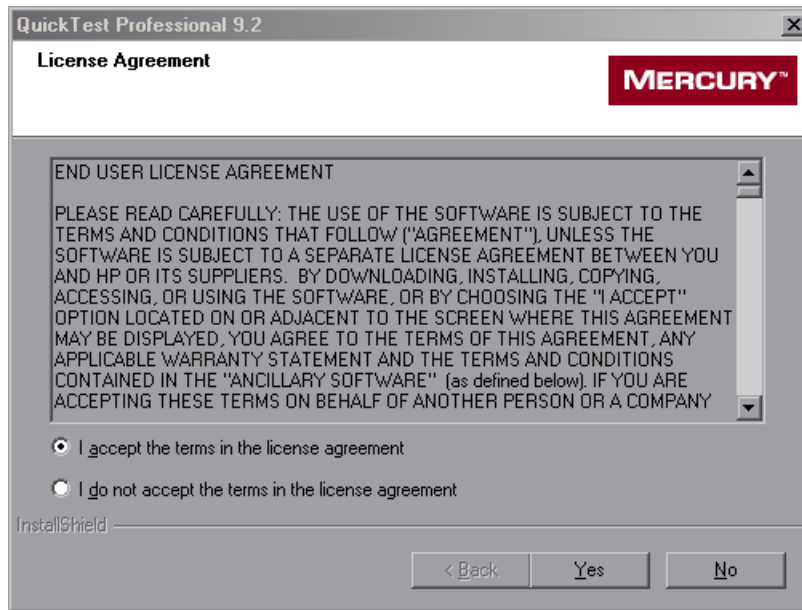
QuickTest Professional 9.2

License Agreement

MERCURY™

END USER LICENSE AGREEMENT

PLEASE READ CAREFULLY: THE USE OF THE SOFTWARE IS SUBJECT TO THE TERMS AND CONDITIONS THAT FOLLOW ("AGREEMENT"), UNLESS THE SOFTWARE IS SUBJECT TO A SEPARATE LICENSE AGREEMENT BETWEEN YOU AND HP OR ITS SUPPLIERS. BY DOWNLOADING, INSTALLING, COPYING, ACCESSING, OR USING THE SOFTWARE, OR BY CHOOSING THE "I ACCEPT" OPTION LOCATED ON OR ADJACENT TO THE SCREEN WHERE THIS AGREEMENT MAY BE DISPLAYED, YOU AGREE TO THE TERMS OF THIS AGREEMENT, ANY APPLICABLE WARRANTY STATEMENT AND THE TERMS AND CONDITIONS CONTAINED IN THE "ANCILLARY SOFTWARE" (as defined below). IF YOU ARE ACCEPTING THESE TERMS ON BEHALF OF ANOTHER PERSON OR A COMPANY

I accept the terms in the license agreement

I do not accept the terms in the license agreement

InstallShield

< Back

Yes

No